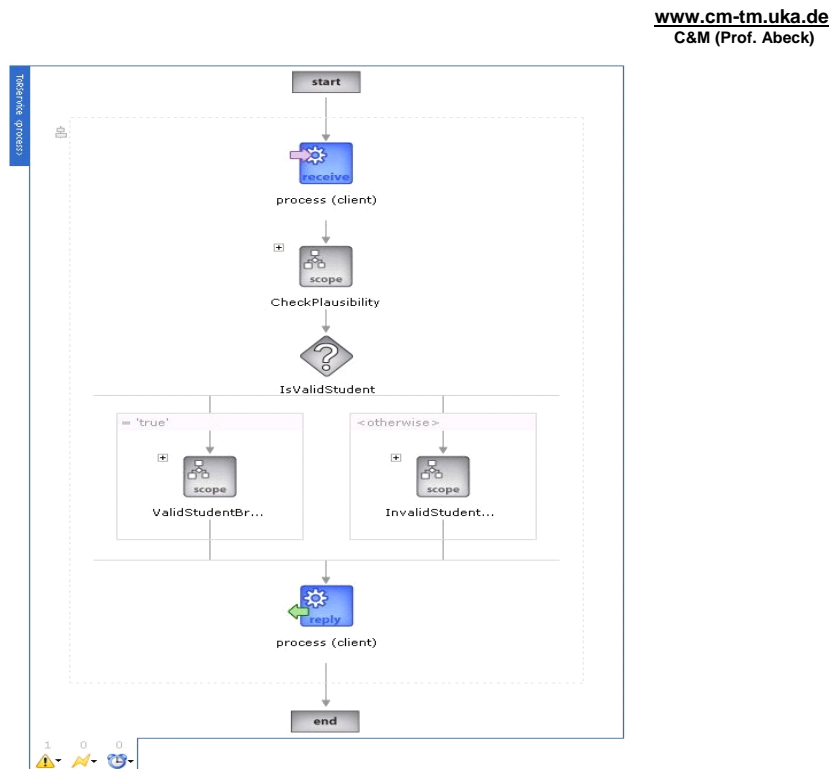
www.cm-tm.uka.de
C&M (Prof. Abeck)

ToBService <process>

start

receive

process (client)

scope

CheckPlausibility

IsValidStudent

= 'true'

scope

ValidStudentBr...

<otherwise>

scope

InvalidStudent...

reply

process (client)

end

1 0 0